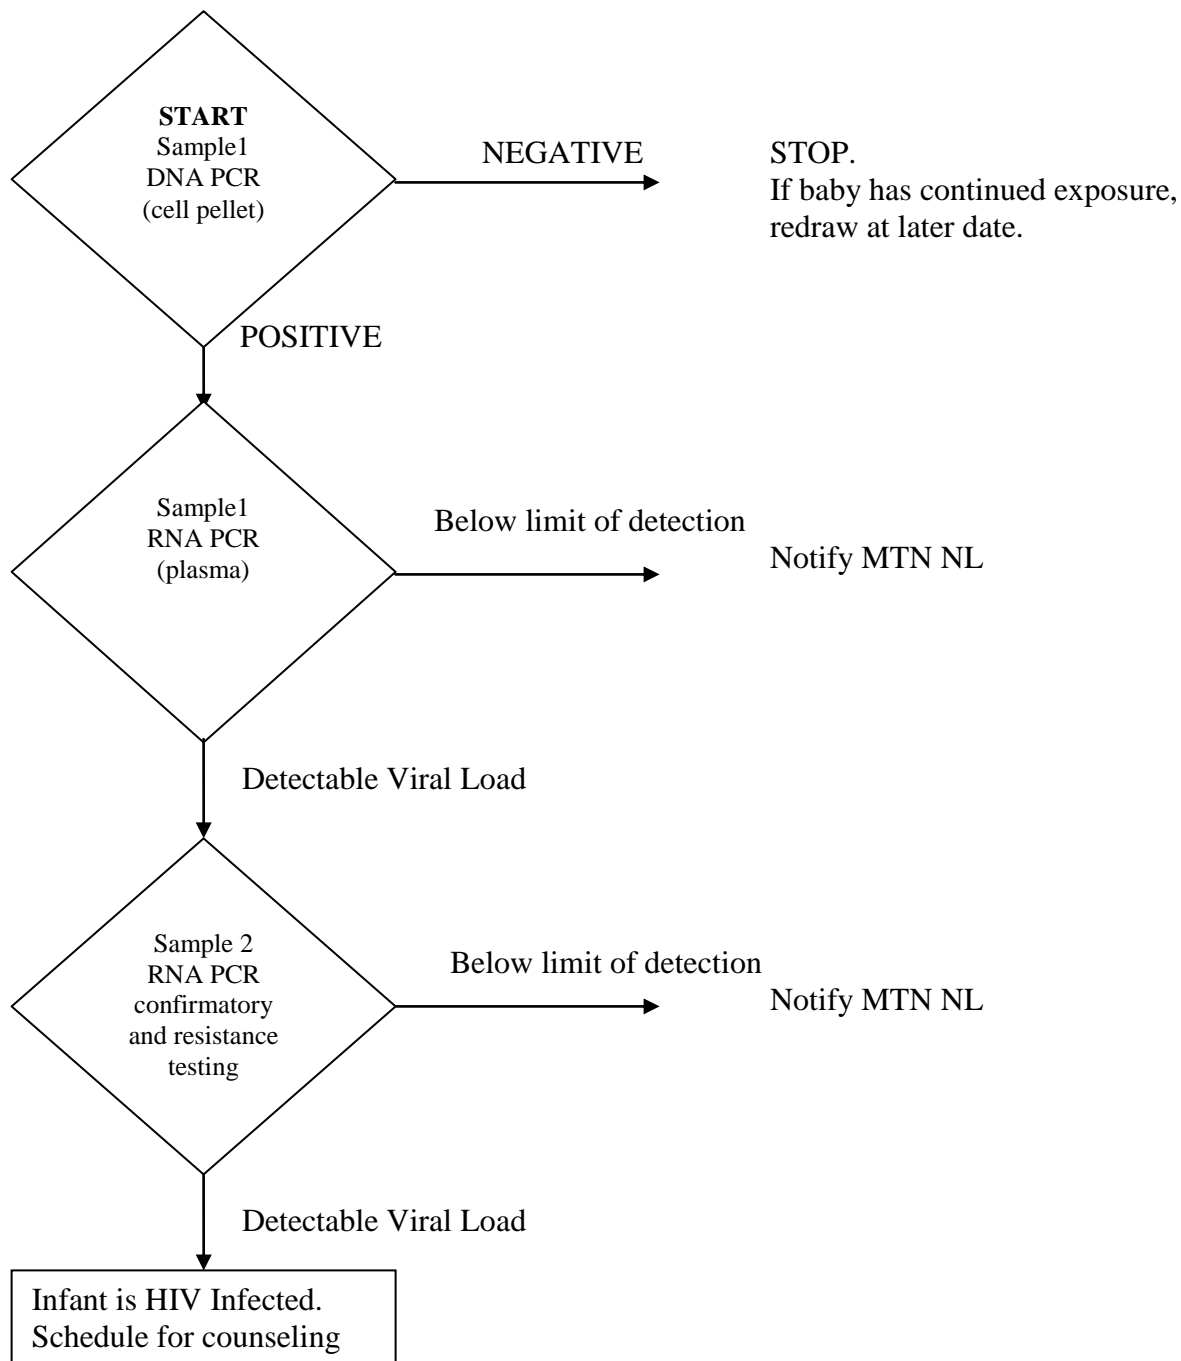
START
Sample1
DNA PCR
(cell pellet)

NEGATIVE

STOP.
If baby has continued exposure, redraw at later date.

POSITIVE

Sample1
RNA PCR
(plasma)

Below limit of detection

Notify MTN NL

Detectable Viral Load

Sample 2
RNA PCR
confirmatory and resistance testing

Below limit of detection

Notify MTN NL

Detectable Viral Load

Infant is HIV Infected.
Schedule for counseling